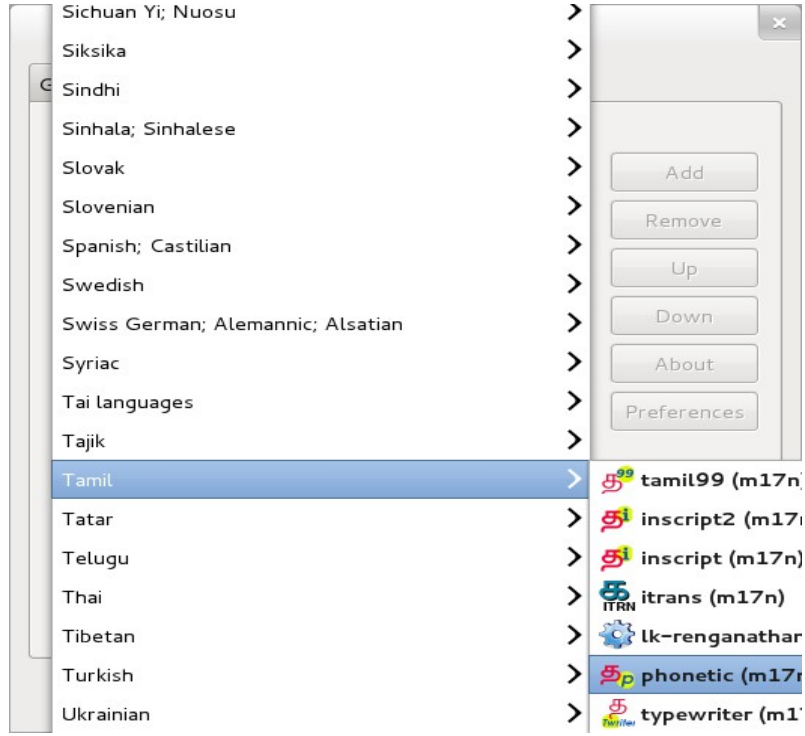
Sichuan Yi; Nuosu
Siksika
Sindhi
Sinhala; Sinhalese
Slovak
Slovenian
Spanish; Castilian
Swedish
Swiss German; Alemannic; Alsatian
Syriac
Tai languages
Tajik
Tamil
Tatar
Telugu
Thai
Tibetan
Turkish
Ukrainian

G

Add
Remove
Up
Down
About
Preferences

த99 tamil99 (m17n
தi inscript2 (m17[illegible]
தi inscript (m17n)
க ITRN itrans (m17n)
lk-renganathan
தp phonetic (m17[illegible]
த Twitter typewriter (m1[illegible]